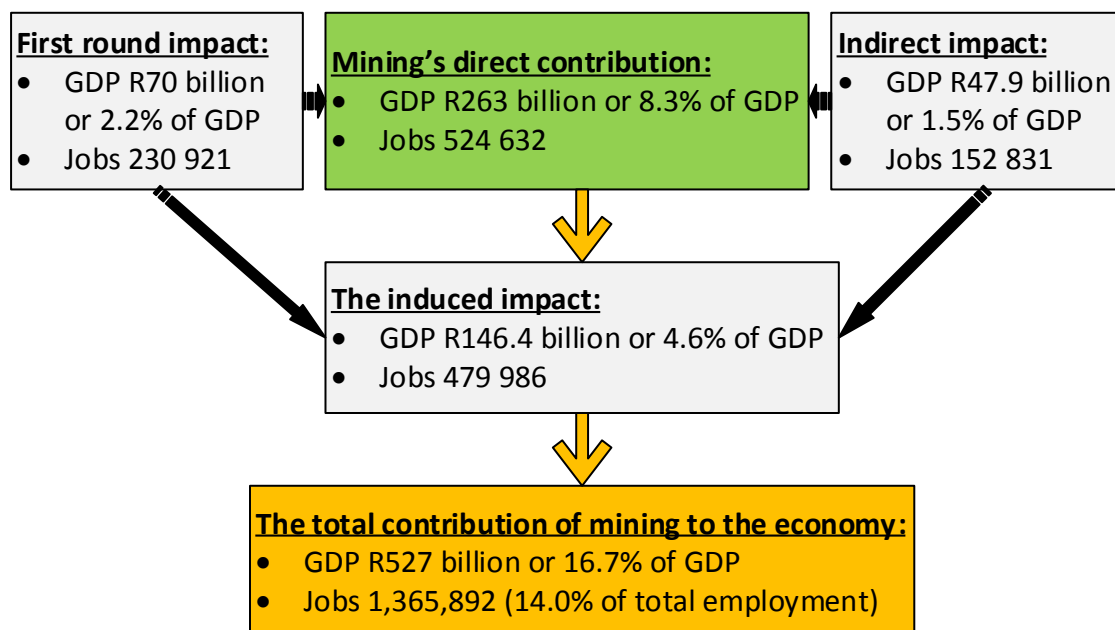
First round impact:
- GDP R70 billion or 2.2% of GDP
- Jobs 230 921

Mining's direct contribution:
- GDP R263 billion or 8.3% of GDP
- Jobs 524 632

Indirect impact:
- GDP R47.9 billion or 1.5% of GDP
- Jobs 152 831

The induced impact:
- GDP R146.4 billion or 4.6% of GDP
- Jobs 479 986

The total contribution of mining to the economy:
- GDP R527 billion or 16.7% of GDP
- Jobs 1,365,892 (14.0% of total employment)